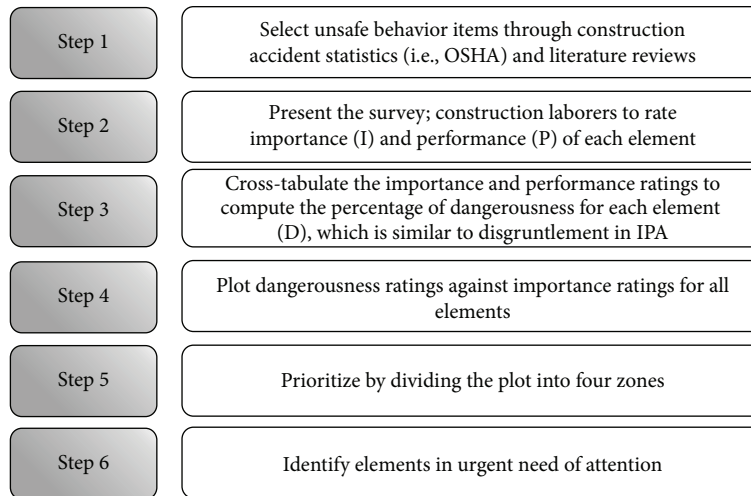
Step 1

Select unsafe behavior items through construction accident statistics (i.e., OSHA) and literature reviews

Step 2

Present the survey; construction laborers to rate importance (I) and performance (P) of each element

Step 3

Cross-tabulate the importance and performance ratings to compute the percentage of dangerousness for each element (D), which is similar to disgruntlement in IPA

Step 4

Plot dangerousness ratings against importance ratings for all elements

Step 5

Prioritize by dividing the plot into four zones

Step 6

Identify elements in urgent need of attention